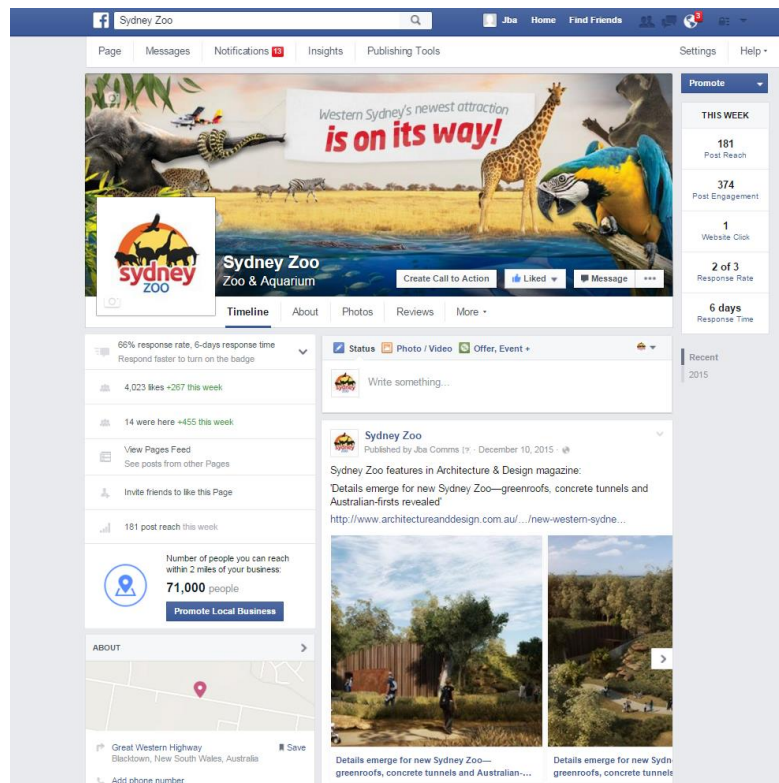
Sydney Zoo

Jba Home Find Friends 3

Page Messages Notifications 13 Insights Publishing Tools Settings Help

Western Sydney's newest attraction is on its way!

sydney zoo

Sydney Zoo
Zoo & Aquarium

Create Call to Action Liked Message ...

Timeline About Photos Reviews More

Promote

THIS WEEK

181
Post Reach

374
Post Engagement

1
Website Click

2 of 3
Response Rate

6 days
Response Time

Recent
2015

66% response rate, 6-days response time
Respond faster to turn on the badge

4,023 likes +267 this week

14 were here +455 this week

View Pages Feed
See posts from other Pages

Invite friends to like this Page

181 post reach this week

Number of people you can reach within 2 miles of your business:
71,000 people

Promote Local Business

ABOUT

Great Western Highway
Blacktown, New South Wales, Australia

Save

Add phone number

Status Photo / Video Offer, Event +

Write something...

Sydney Zoo
Published by Jba Comms · December 10, 2015 ·

Sydney Zoo features in Architecture & Design magazine:

'Details emerge for new Sydney Zoo—greenroofs, concrete tunnels and Australian-firsts revealed'

http://www.architectureanddesign.com.au/…/new-western-sydne…

Details emerge for new Sydney Zoo—greenroofs, concrete tunnels and Australian-...

Details emerge for new Sydn greenroofs, concrete tunnels